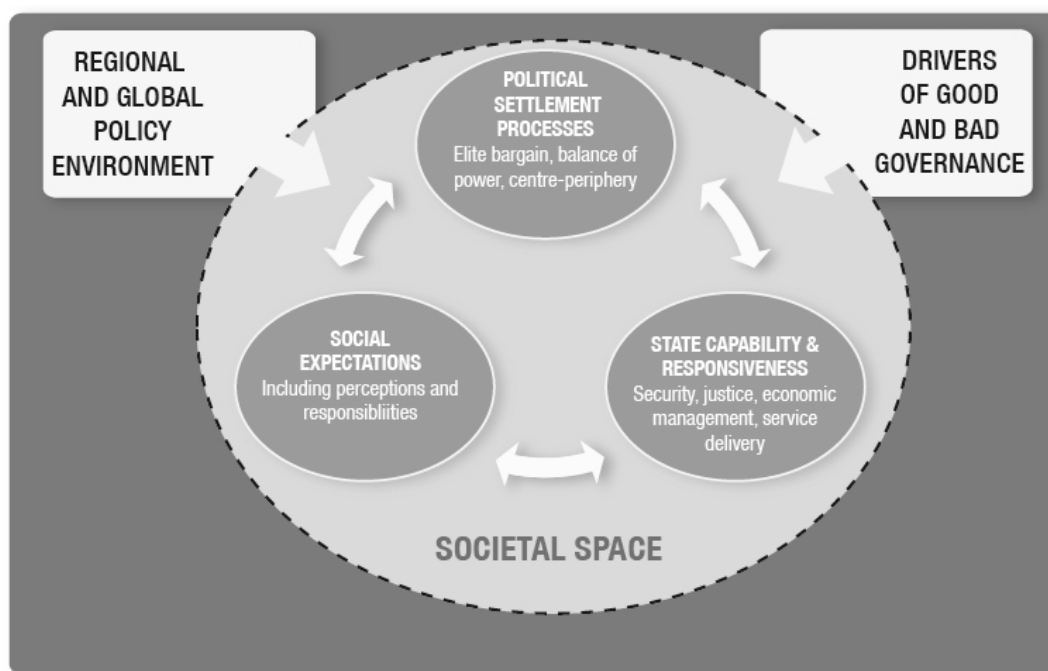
REGIONAL AND GLOBAL POLICY ENVIRONMENT

DRIVERS OF GOOD AND BAD GOVERNANCE

POLITICAL SETTLEMENT PROCESSES
Elite bargain, balance of power, centre-periphery

SOCIAL EXPECTATIONS
Including perceptions and responsibliities

STATE CAPABILITY & RESPONSIVENESS
Security, justice, economic management, service delivery

SOCIETAL SPACE